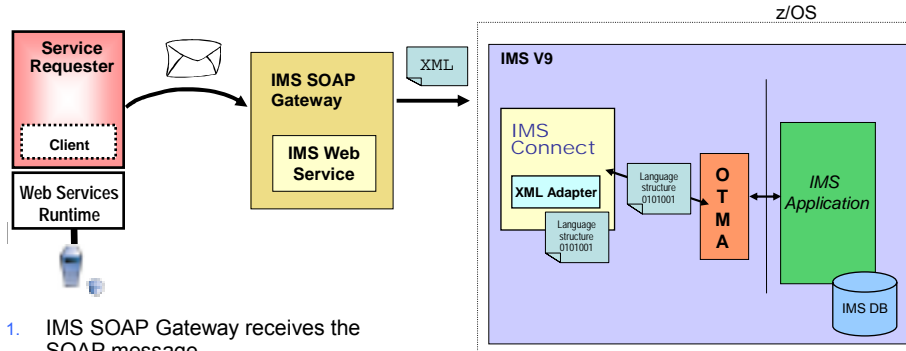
z/OS

Service Requester

Client

Web Services Runtime

IMS SOAP Gateway

IMS Web Service

XML

IMS V9

IMS Connect

XML Adapter

Language structure 0101001

Language structure 0101001

O T M A

IMS Application

IMS DB

1. IMS SOAP Gateway receives the SOAP message